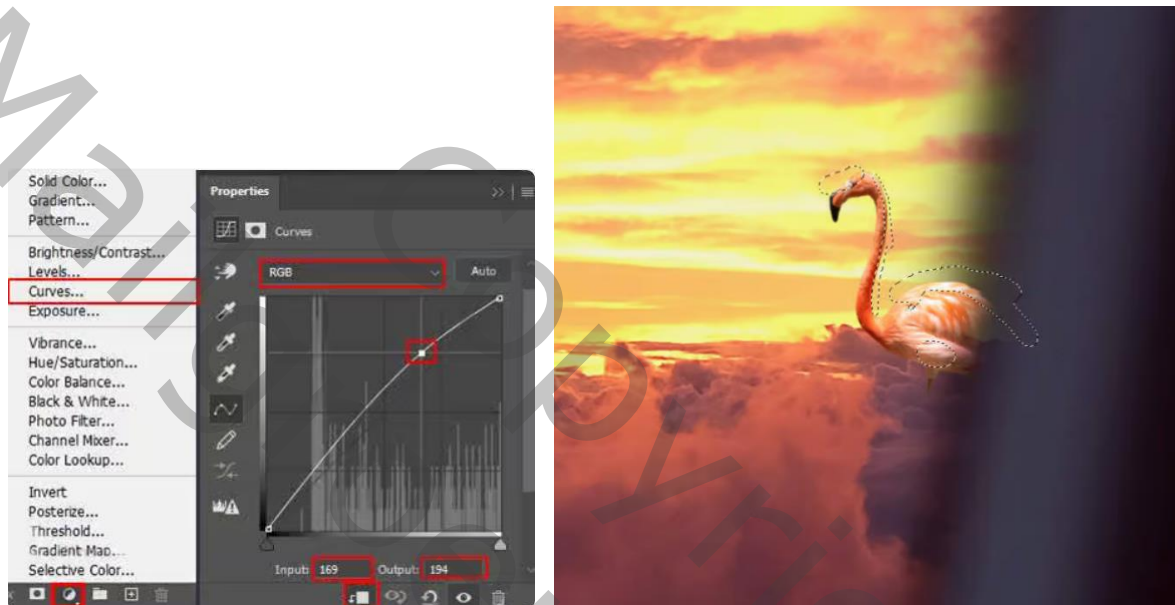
Solid Color...
Gradient...
Pattern...

Brightness/Contrast...
Levels...
Curves...
Exposure...

Vibrance...
Hue/Saturation...
Color Balance...
Black & White...
Photo Filter...
Channel Mixer...
Color Lookup...

Invert
Posterize...
Threshold...
Gradient Map...
Selective Color...

Properties
Curves
RGB
Auto
Input: 169
Output: 194